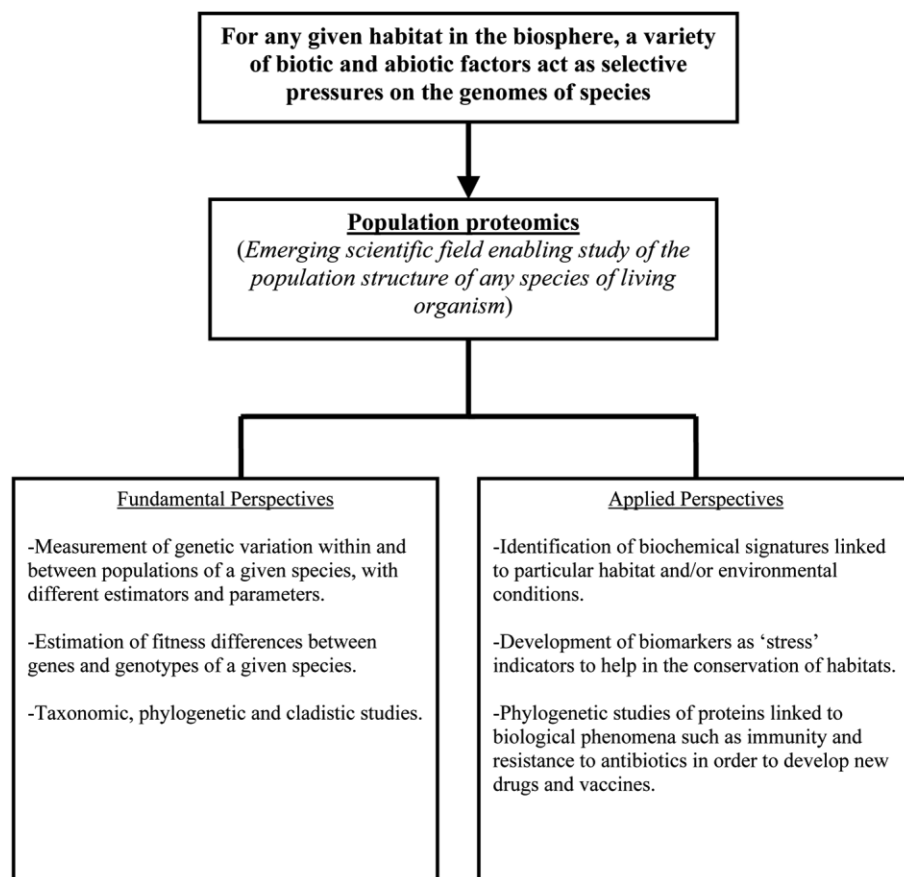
For any given habitat in the biosphere, a variety of biotic and abiotic factors act as selective pressures on the genomes of species

Population proteomics
(Emerging scientific field enabling study of the population structure of any species of living organism)

Fundamental Perspectives

-Measurement of genetic variation within and between populations of a given species, with different estimators and parameters.

-Estimation of fitness differences between genes and genotypes of a given species.

-Taxonomic, phylogenetic and cladistic studies.

Applied Perspectives

-Identification of biochemical signatures linked to particular habitat and/or environmental conditions.

-Development of biomarkers as 'stress' indicators to help in the conservation of habitats.

-Phylogenetic studies of proteins linked to biological phenomena such as immunity and resistance to antibiotics in order to develop new drugs and vaccines.